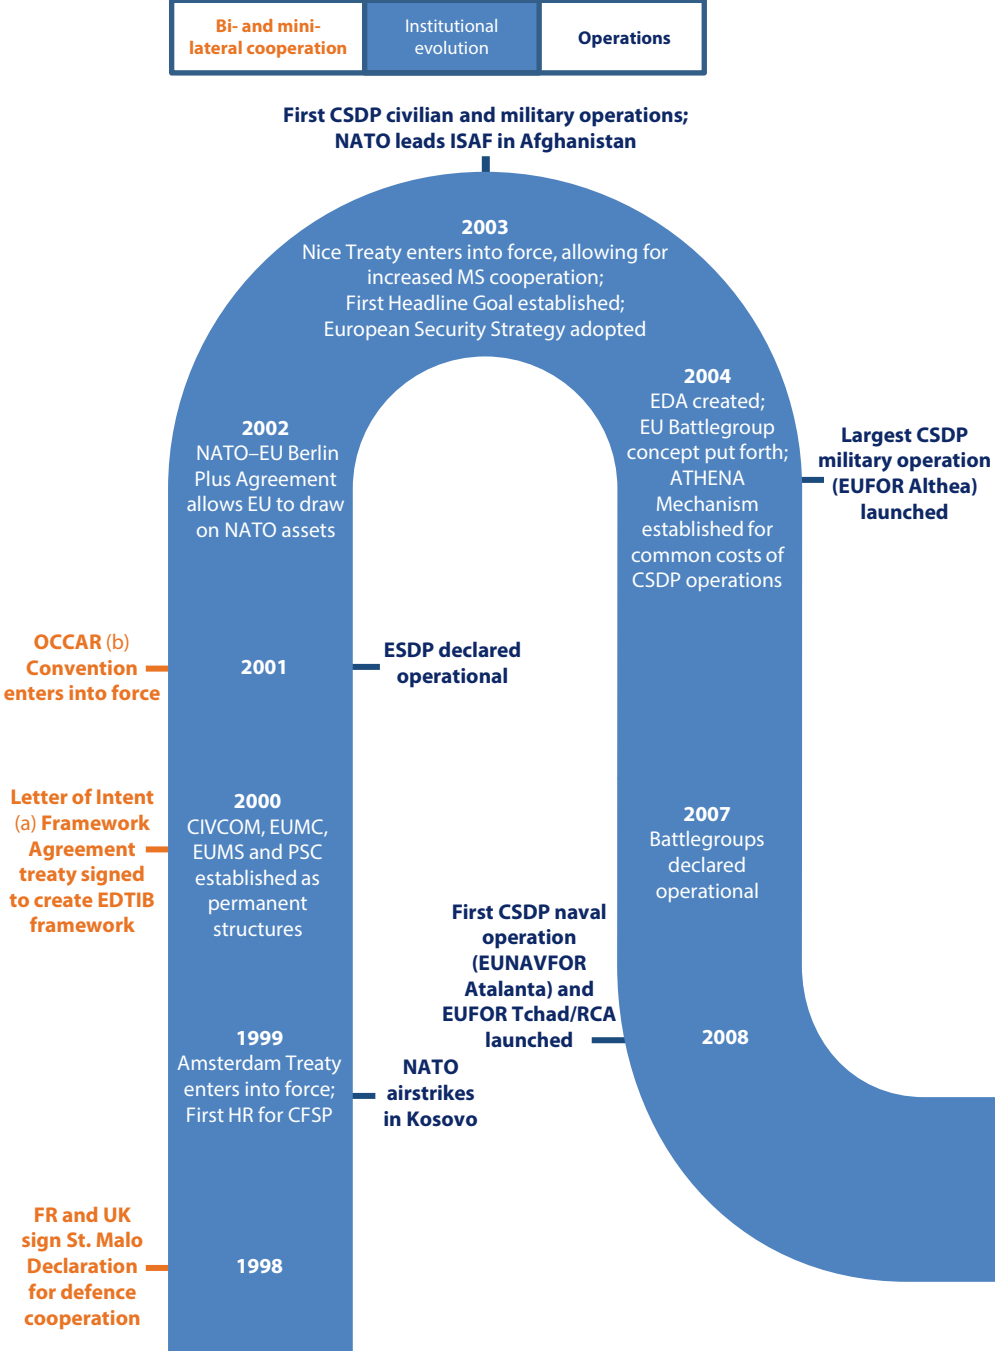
| Bi- and mini-lateral cooperation | Institutional evolution | Operations |
|---|---|---|

First CSDP civilian and military operations; NATO leads ISAF in Afghanistan

2003
Nice Treaty enters into force, allowing for increased MS cooperation;
First Headline Goal established;
European Security Strategy adopted

2004
EDA created;
EU Battlegroup concept put forth;
ATHENA Mechanism established for common costs of CSDP operations

Largest CSDP military operation (EUFOR Althea) launched

2002
NATO–EU Berlin Plus Agreement allows EU to draw on NATO assets

OCCAR (b) Convention enters into force

2001

ESDP declared operational

Letter of Intent (a) Framework Agreement treaty signed to create EDTIB framework

2000
CIVCOM, EUMC, EUMS and PSC established as permanent structures

2007
Battlegroups declared operational

First CSDP naval operation (EUNAVFOR Atalanta) and EUFOR Tchad/RCA launched

2008

1999
Amsterdam Treaty enters into force;
First HR for CFSP

NATO airstrikes in Kosovo

FR and UK sign St. Malo Declaration for defence cooperation

1998